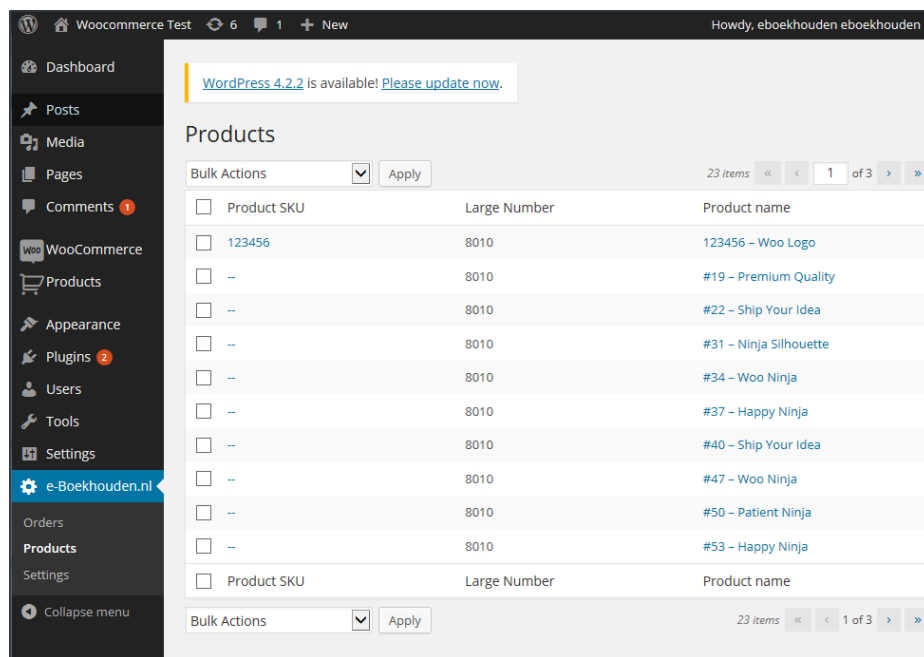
Woocommerce Test 6 1 New Howdy, eboekhouden eboekhouden

Dashboard
Posts
Media
Pages
Comments 1
WooCommerce
Products
Appearance
Plugins 2
Users
Tools
Settings
e-Boekhouden.nl
Orders
Products
Settings
Collapse menu

WordPress 4.2.2 is available! Please update now.

Products

Bulk Actions Apply 23 items « ‹ 1 of 3 › »

| Product SKU | Large Number | Product name |
|---|---|---|
| 123456 | 8010 | 123456 – Woo Logo |
| -- | 8010 | #19 – Premium Quality |
| -- | 8010 | #22 – Ship Your Idea |
| -- | 8010 | #31 – Ninja Silhouette |
| -- | 8010 | #34 – Woo Ninja |
| -- | 8010 | #37 – Happy Ninja |
| -- | 8010 | #40 – Ship Your Idea |
| -- | 8010 | #47 – Woo Ninja |
| -- | 8010 | #50 – Patient Ninja |
| -- | 8010 | #53 – Happy Ninja |
| Product SKU | Large Number | Product name |

Bulk Actions Apply 23 items « ‹ 1 of 3 › »